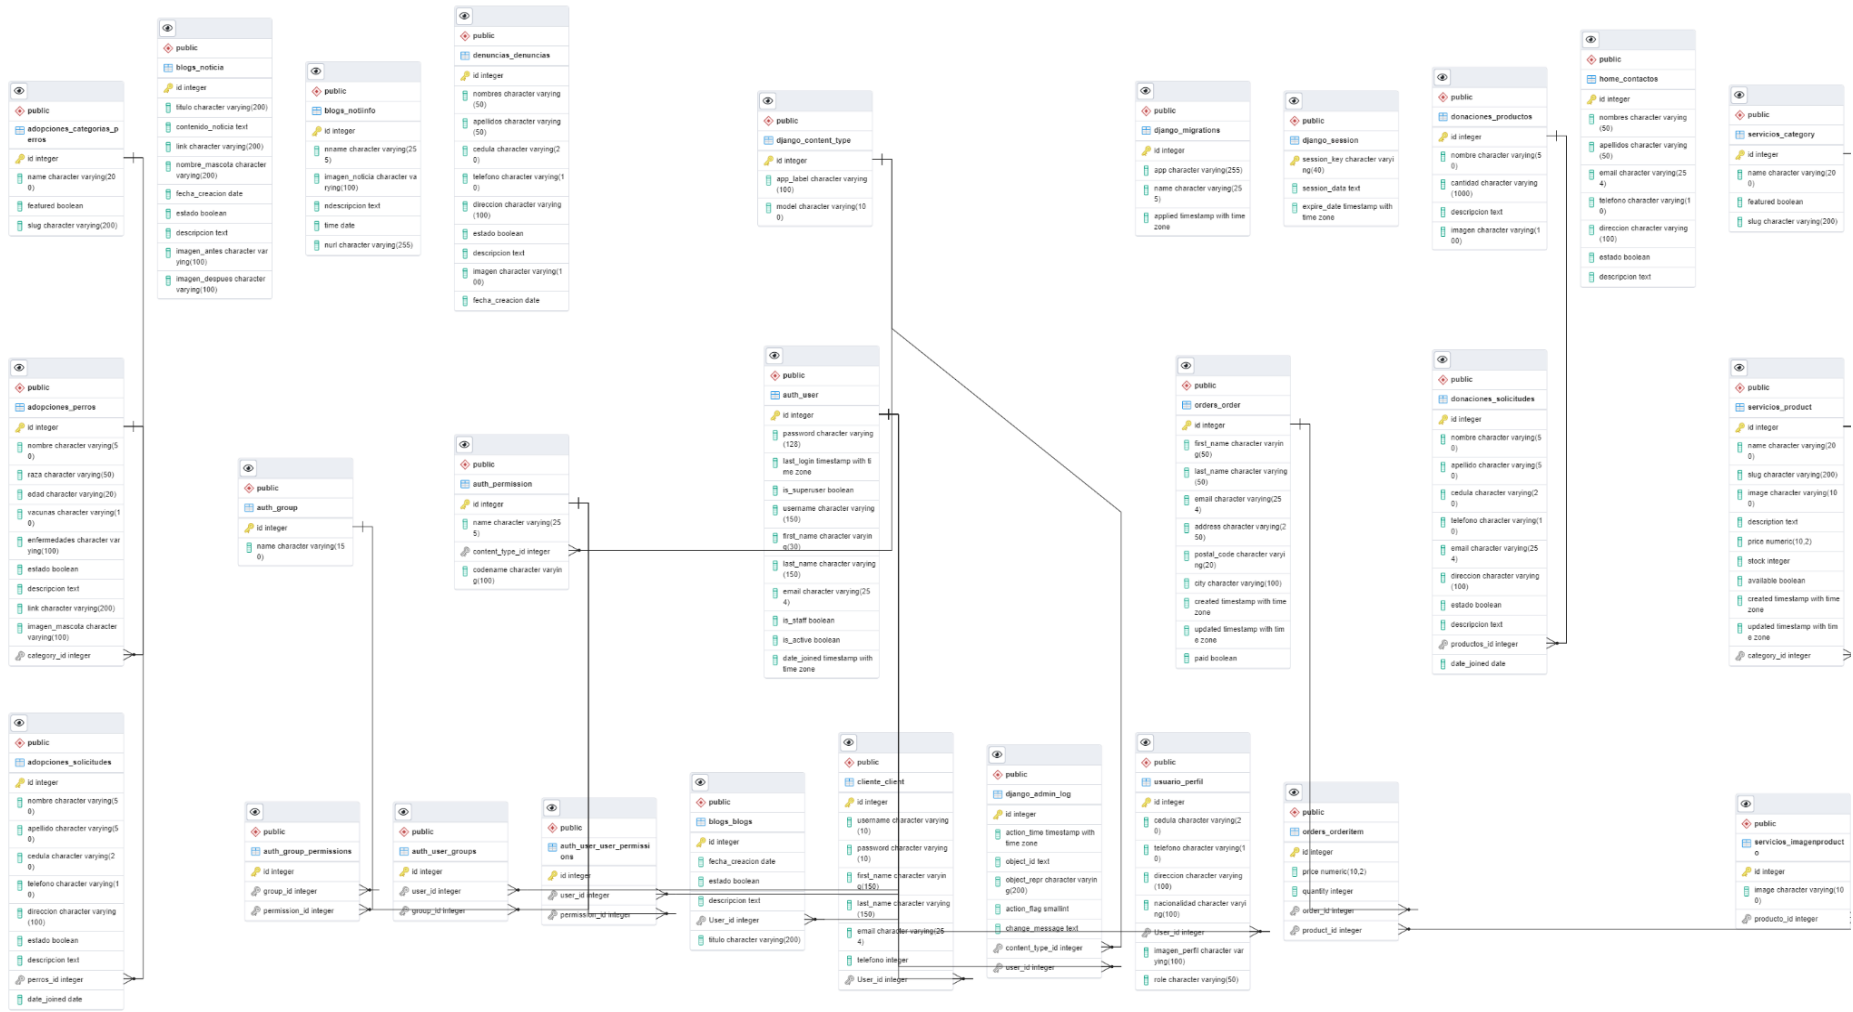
public
adopciones_categorias_perros
id integer
name character varying(200)
featured boolean
slug character varying(200)

public
blogs_noticia
id integer
titulo character varying(200)
contenido_noticia text
link character varying(200)
nombre_mascota character varying(200)
fecha_creacion date
estado boolean
descripcion text
imagen_antes character varying(100)
imagen_despues character varying(100)

public
blogs_notiinfo
id integer
nname character varying(255)
imagen_noticia character varying(100)
ndescripcion text
time date
nurl character varying(255)

public
denuncias_denuncias
id integer
nombres character varying(50)
apellidos character varying(50)
cedula character varying(20)
telefono character varying(10)
direccion character varying(100)
estado boolean
descripcion text
imagen character varying(100)
fecha_creacion date

public
django_content_type
id integer
app_label character varying(100)
model character varying(100)

public
django_migrations
id integer
app character varying(255)
name character varying(255)
applied timestamp with time zone

public
django_session
session_key character varying(40)
session_data text
expire_date timestamp with time zone

public
donaciones_productos
id integer
nombre character varying(50)
cantidad character varying(1000)
descripcion text
imagen character varying(100)

public
home_contactos
id integer
nombres character varying(50)
apellidos character varying(50)
email character varying(254)
telefono character varying(10)
direccion character varying(100)
estado boolean
descripcion text

public
servicios_category
id integer
name character varying(200)
featured boolean
slug character varying(200)

public
adopciones_perros
id integer
nombre character varying(50)
raza character varying(50)
edad character varying(20)
vacunas character varying(10)
enfermedades character varying(100)
estado boolean
descripcion text
link character varying(200)
imagen_mascota character varying(100)
category_id integer

public
auth_group
id integer
name character varying(150)

public
auth_permission
id integer
name character varying(255)
content_type_id integer
codename character varying(100)

public
auth_user
id integer
password character varying(128)
last_login timestamp with time zone
is_superuser boolean
username character varying(150)
first_name character varying(30)
last_name character varying(150)
email character varying(254)
is_staff boolean
is_active boolean
date_joined timestamp with time zone

public
orders_order
id integer
first_name character varying(50)
last_name character varying(50)
email character varying(254)
address character varying(250)
postal_code character varying(20)
city character varying(100)
created timestamp with time zone
updated timestamp with time zone
paid boolean

public
donaciones_solicitudes
id integer
nombre character varying(50)
apellido character varying(50)
cedula character varying(20)
telefono character varying(10)
email character varying(254)
direccion character varying(100)
estado boolean
descripcion text
productos_id integer
date_joined date

public
servicios_product
id integer
name character varying(200)
slug character varying(200)
image character varying(100)
description text
price numeric(10,2)
stock integer
available boolean
created timestamp with time zone
updated timestamp with time zone
category_id integer

public
adopciones_solicitudes
id integer
nombre character varying(50)
apellido character varying(50)
cedula character varying(20)
telefono character varying(10)
direccion character varying(100)
estado boolean
descripcion text
perros_id integer
date_joined date

public
auth_group_permissions
id integer
group_id integer
permission_id integer

public
auth_user_groups
id integer
user_id integer
group_id integer

public
auth_user_user_permissions
id integer
user_id integer
permission_id integer

public
blogs_blogs
id integer
fecha_creacion date
estado boolean
descripcion text
User_id integer
titulo character varying(200)

public
cliente_client
id integer
username character varying(10)
password character varying(10)
first_name character varying(150)
last_name character varying(150)
email character varying(254)
telefono integer
User_id integer

public
django_admin_log
id integer
action_time timestamp with time zone
object_id text
object_repr character varying(200)
action_flag smallint
change_message text
content_type_id integer
user_id integer

public
usuario_perfil
id integer
cedula character varying(20)
telefono character varying(10)
direccion character varying(100)
nacionalidad character varying(100)
User_id integer
imagen_perfil character varying(100)
role character varying(50)

public
orders_orderitem
id integer
price numeric(10,2)
quantity integer
order_id integer
product_id integer

public
servicios_imagenproducto
id integer
image character varying(100)
producto_id integer